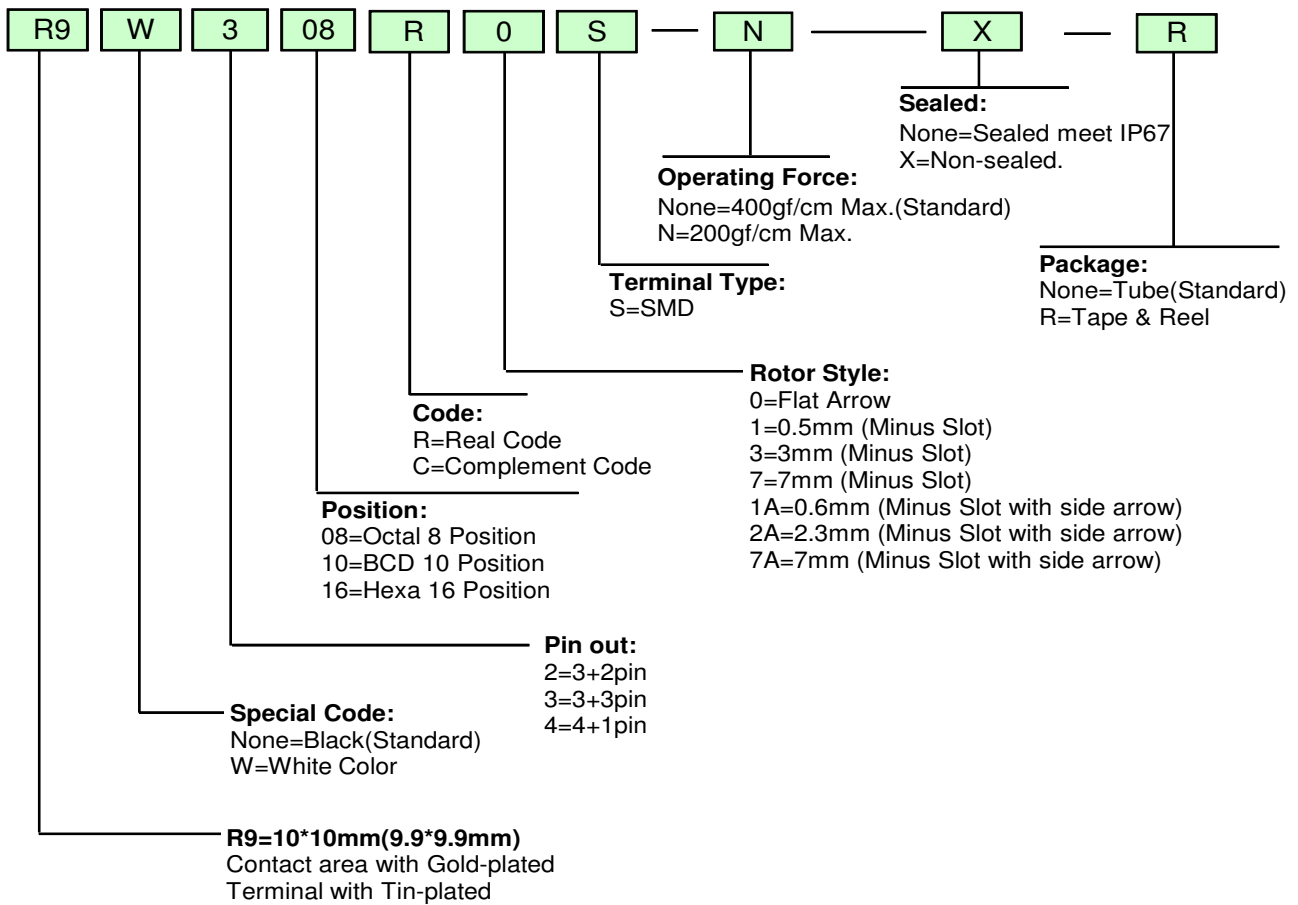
R9 W 3 08 R 0 S — N — X — R

Sealed:
None=Sealed meet IP67
X=Non-sealed.

Operating Force:
None=400gf/cm Max.(Standard)
N=200gf/cm Max.

Package:
None=Tube(Standard)
R=Tape & Reel

Terminal Type:
S=SMD

Rotor Style:
0=Flat Arrow
1=0.5mm (Minus Slot)
3=3mm (Minus Slot)
7=7mm (Minus Slot)
1A=0.6mm (Minus Slot with side arrow)
2A=2.3mm (Minus Slot with side arrow)
7A=7mm (Minus Slot with side arrow)

Code:
R=Real Code
C=Complement Code

Position:
08=Octal 8 Position
10=BCD 10 Position
16=Hexa 16 Position

Pin out:
2=3+2pin
3=3+3pin
4=4+1pin

Special Code:
None=Black(Standard)
W=White Color

R9=10*10mm(9.9*9.9mm)
Contact area with Gold-plated
Terminal with Tin-plated